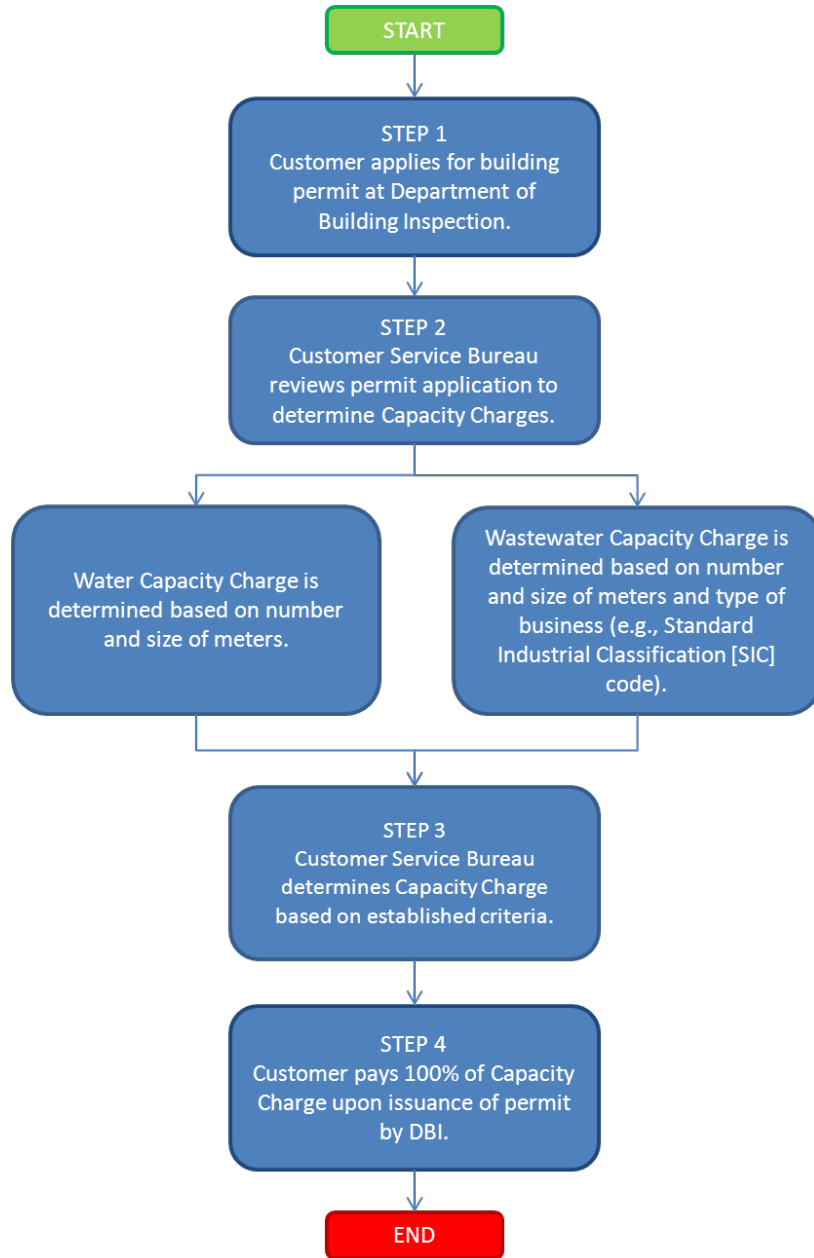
START

STEP 1
Customer applies for building permit at Department of Building Inspection.

STEP 2
Customer Service Bureau reviews permit application to determine Capacity Charges.

Water Capacity Charge is determined based on number and size of meters.

Wastewater Capacity Charge is determined based on number and size of meters and type of business (e.g., Standard Industrial Classification [SIC] code).

STEP 3
Customer Service Bureau determines Capacity Charge based on established criteria.

STEP 4
Customer pays 100% of Capacity Charge upon issuance of permit by DBI.

END